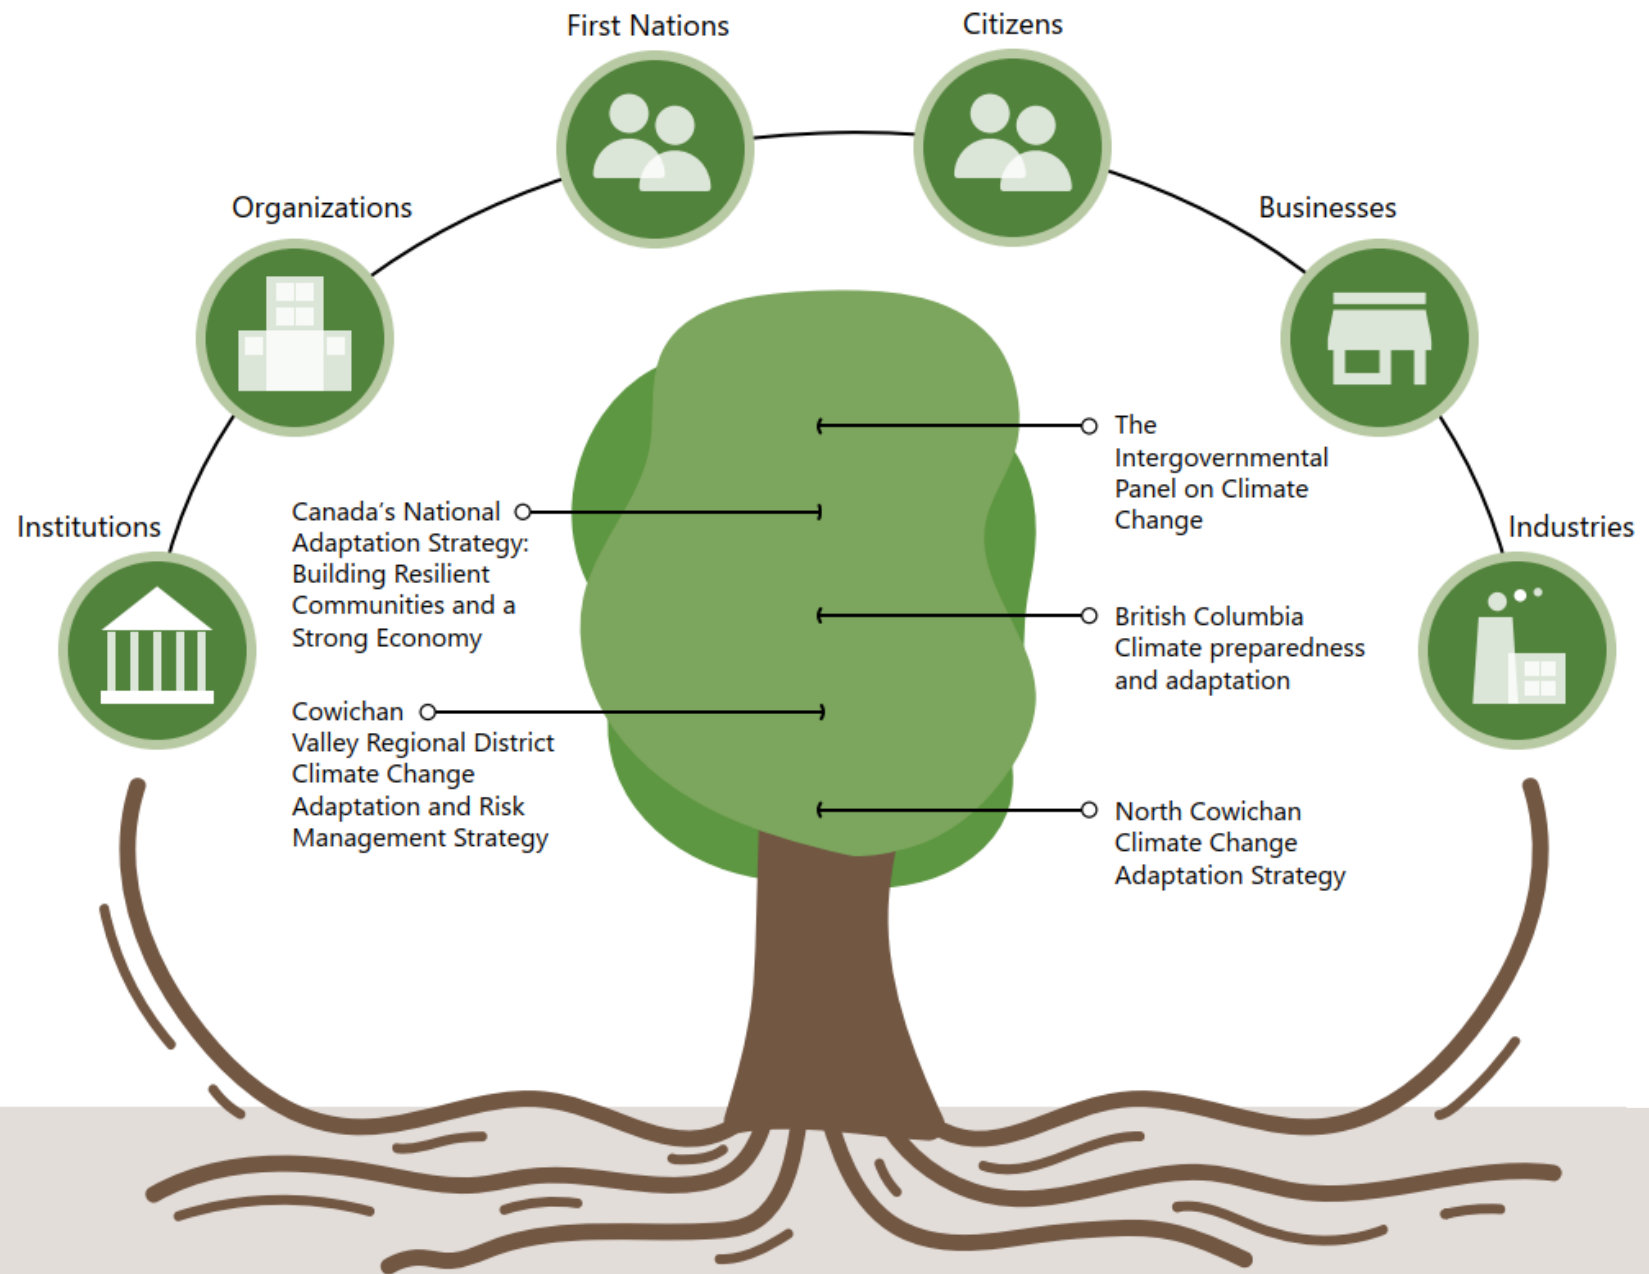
First Nations

Citizens

Organizations

Businesses

Institutions

Industries

The Intergovernmental Panel on Climate Change

Canada's National Adaptation Strategy: Building Resilient Communities and a Strong Economy

British Columbia Climate preparedness and adaptation

Cowichan Valley Regional District Climate Change Adaptation and Risk Management Strategy

North Cowichan Climate Change Adaptation Strategy